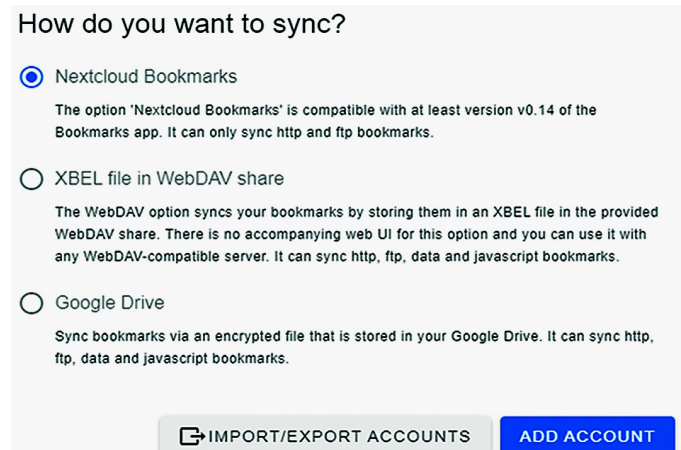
How do you want to sync?

Nextcloud Bookmarks

The option 'Nextcloud Bookmarks' is compatible with at least version v0.14 of the Bookmarks app. It can only sync http and ftp bookmarks.

XBEL file in WebDAV share

The WebDAV option syncs your bookmarks by storing them in an XBEL file in the provided WebDAV share. There is no accompanying web UI for this option and you can use it with any WebDAV-compatible server. It can sync http, ftp, data and javascript bookmarks.

Google Drive

Sync bookmarks via an encrypted file that is stored in your Google Drive. It can sync http, ftp, data and javascript bookmarks.

IMPORT/EXPORT ACCOUNTS

ADD ACCOUNT